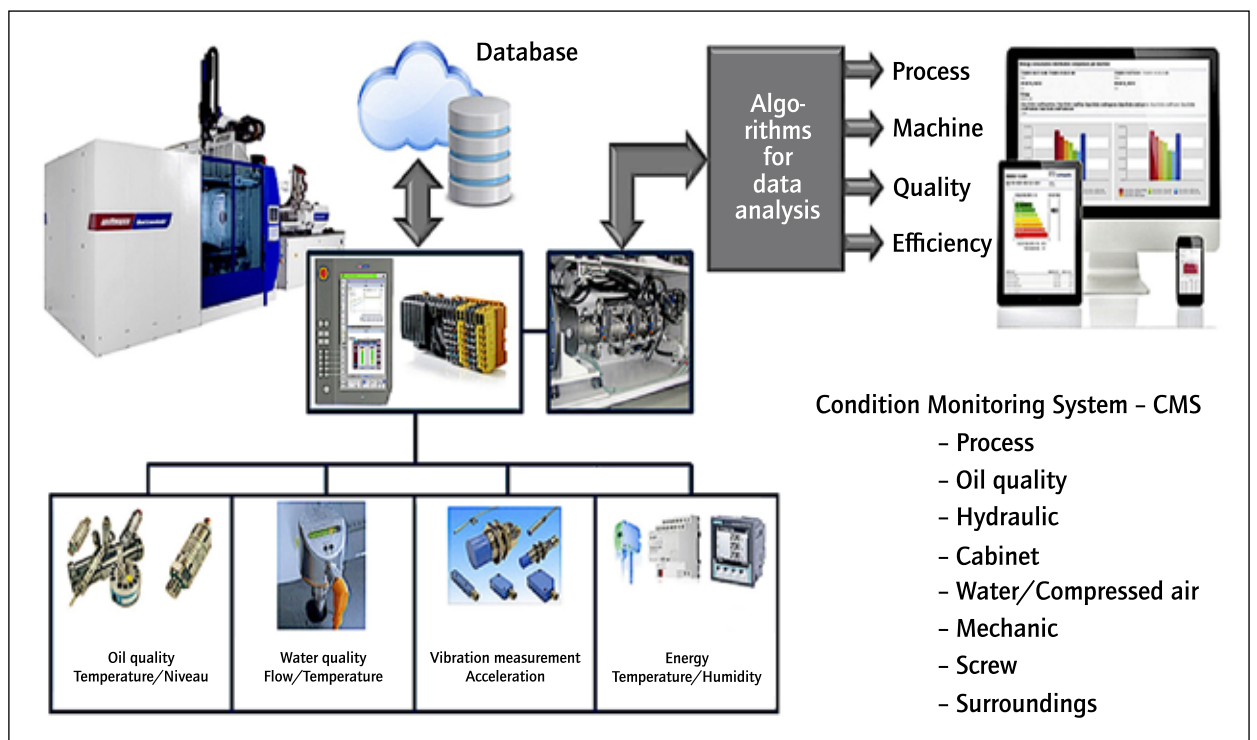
Database

Algorithms for data analysis

Process

Machine

Quality

Efficiency

Condition Monitoring System – CMS
– Process
– Oil quality
– Hydraulic
– Cabinet
– Water/Compressed air
– Mechanic
– Screw
– Surroundings

Oil quality
Temperature/Niveau

Water quality
Flow/Temperature

Vibration measurement
Acceleration

Energy
Temperature/Humidity